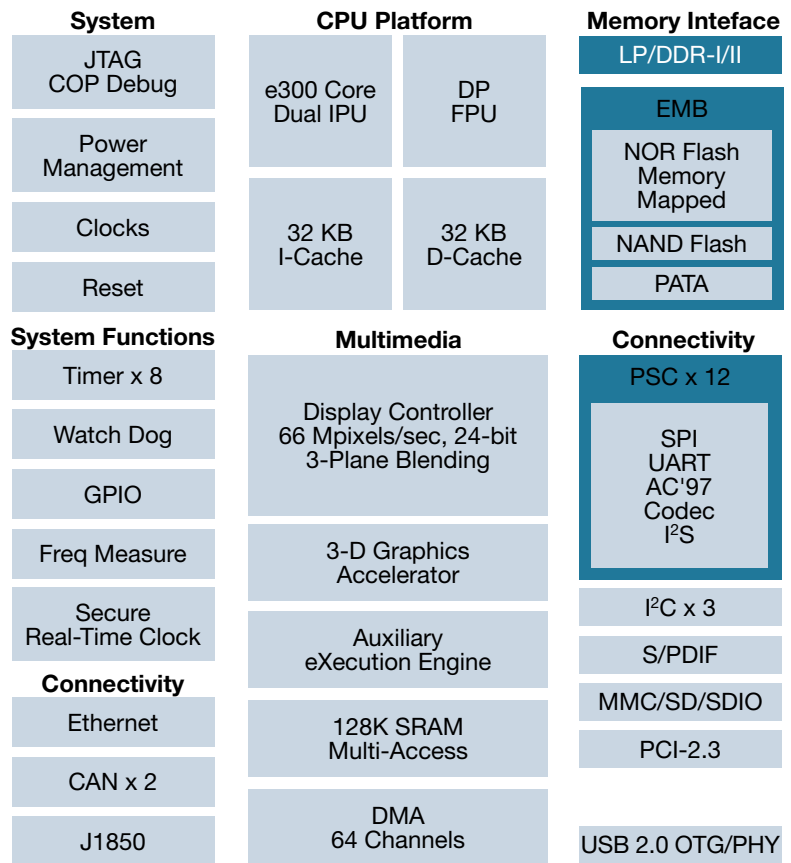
System

JTAG
COP Debug

Power
Management

Clocks

Reset

System Functions

Timer x 8

Watch Dog

GPIO

Freq Measure

Secure
Real-Time Clock

Connectivity

Ethernet

CAN x 2

J1850

CPU Platform

e300 Core
Dual IPU

DP
FPU

32 KB
I-Cache

32 KB
D-Cache

Multimedia

Display Controller
66 Mpixels/sec, 24-bit
3-Plane Blending

3-D Graphics
Accelerator

Auxiliary
eXecution Engine

128K SRAM
Multi-Access

DMA
64 Channels

Memory Inteface

LP/DDR-I/II

EMB

NOR Flash
Memory
Mapped

NAND Flash

PATA

Connectivity

PSC x 12

SPI
UART
AC'97
Codec
$I^2S$

$I^2C$ x 3

S/PDIF

MMC/SD/SDIO

PCI-2.3

USB 2.0 OTG/PHY